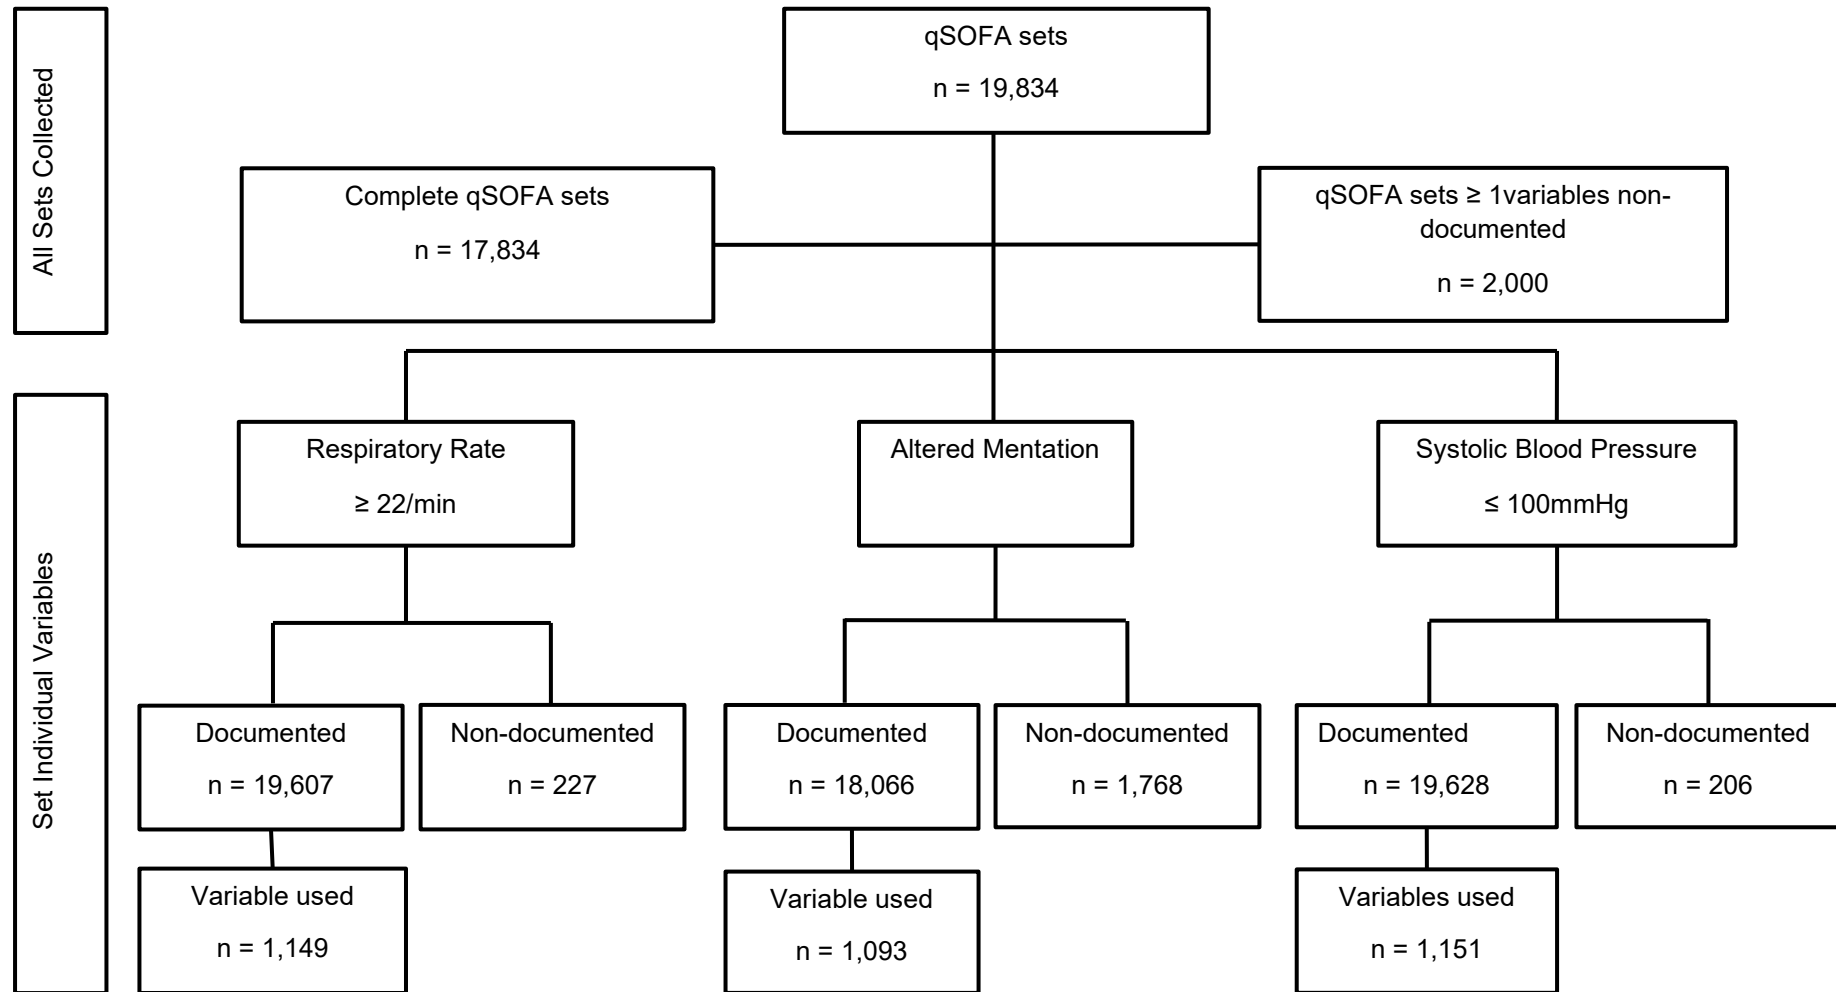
All Sets Collected

qSOFA sets

n = 19,834

Complete qSOFA sets

n = 17,834

qSOFA sets ≥ 1variables non-documented

n = 2,000

Set Individual Variables

Respiratory Rate

≥ 22/min

Altered Mentation

Systolic Blood Pressure

≤ 100mmHg

Documented

n = 19,607

Non-documented

n = 227

Documented

n = 18,066

Non-documented

n = 1,768

Documented

n = 19,628

Non-documented

n = 206

Variable used

n = 1,149

Variable used

n = 1,093

Variables used

n = 1,151